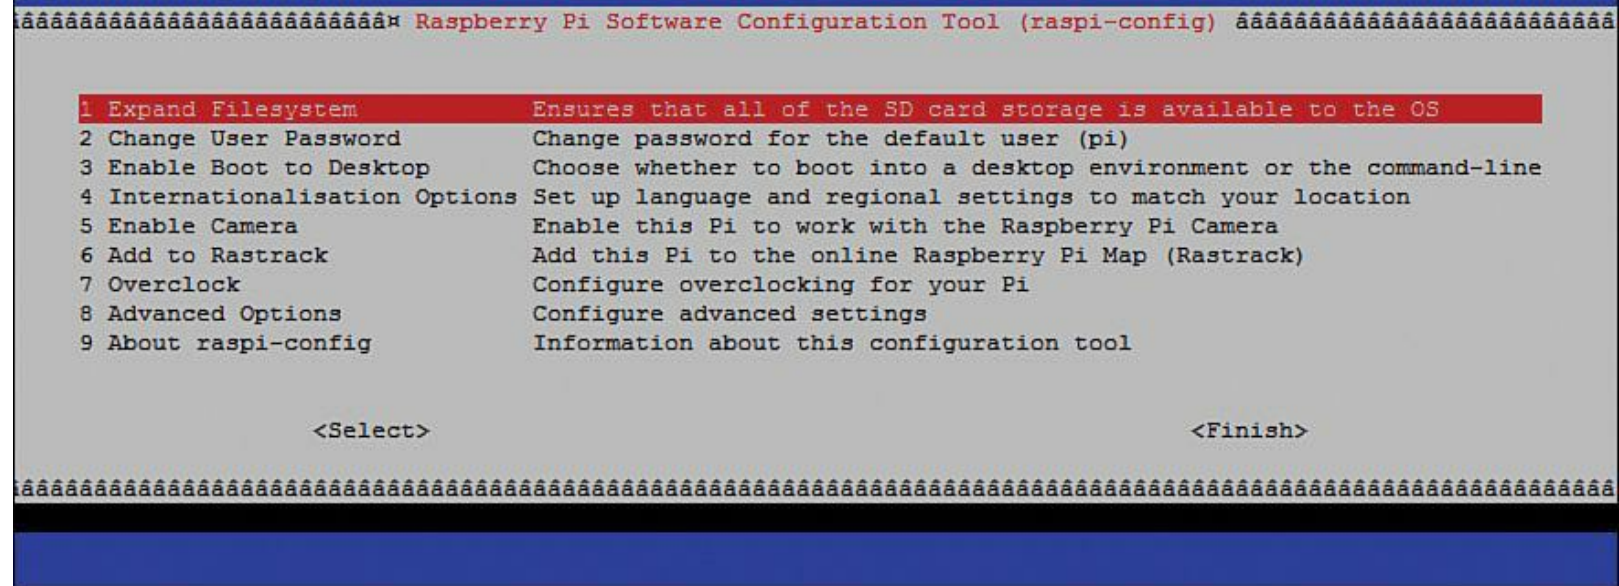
âââââââââââââââââââââââââââ¤ Raspberry Pi Software Configuration Tool (raspi-config) âââââââââââââââââââââââââââ

1 Expand Filesystem Ensures that all of the SD card storage is available to the OS
2 Change User Password Change password for the default user (pi)
3 Enable Boot to Desktop Choose whether to boot into a desktop environment or the command-line
4 Internationalisation Options Set up language and regional settings to match your location
5 Enable Camera Enable this Pi to work with the Raspberry Pi Camera
6 Add to Rastrack Add this Pi to the online Raspberry Pi Map (Rastrack)
7 Overclock Configure overclocking for your Pi
8 Advanced Options Configure advanced settings
9 About raspi-config Information about this configuration tool

<Select> <Finish>

ââââââââââââââââââââââââââââââââââââââââââââââââââââââââââââââââââââââââââââââââââââââââââââââââ